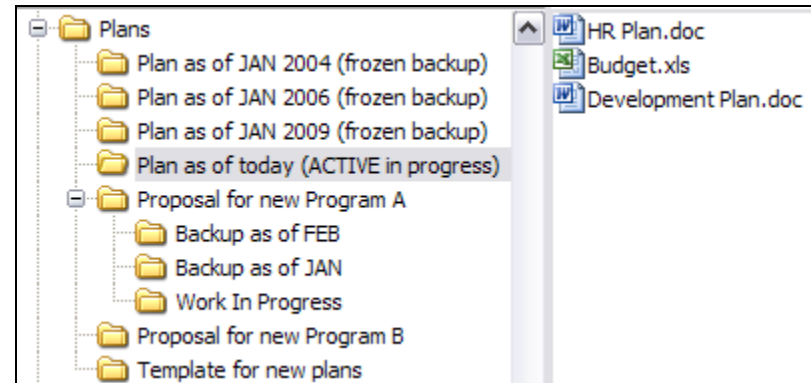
Plans
Plan as of JAN 2004 (frozen backup)
Plan as of JAN 2006 (frozen backup)
Plan as of JAN 2009 (frozen backup)
Plan as of today (ACTIVE in progress)
Proposal for new Program A
Backup as of FEB
Backup as of JAN
Work In Progress
Proposal for new Program B
Template for new plans

HR Plan.doc
Budget.xls
Development Plan.doc